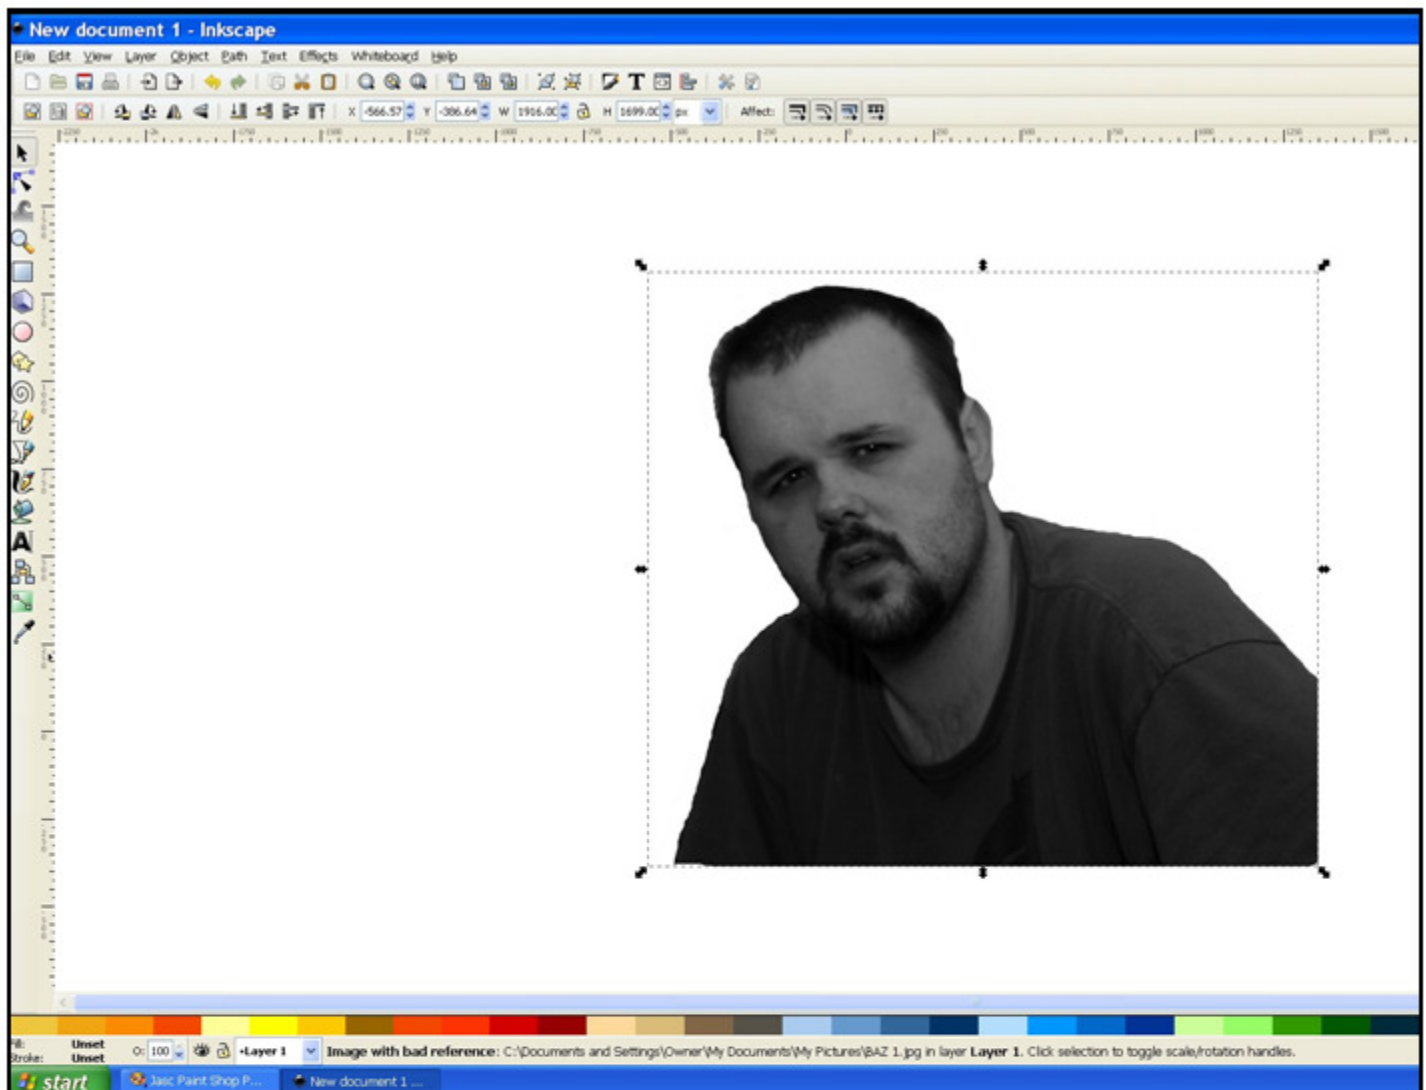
New document 1 - Inkscape

File Edit View Layer Object Path Text Effects Whiteboard Help

X -566.57 Y -386.64 W 1916.00 H 1699.00 px Affect:

Fill: Unset
Stroke: Unset
O: 100
•Layer 1
Image with bad reference: C:\Documents and Settings\Owner\My Documents\My Pictures\BAZ 1.jpg in layer Layer 1. Click selection to toggle scale/rotation handles.

start
Jasc Paint Shop P...
New document 1 ...